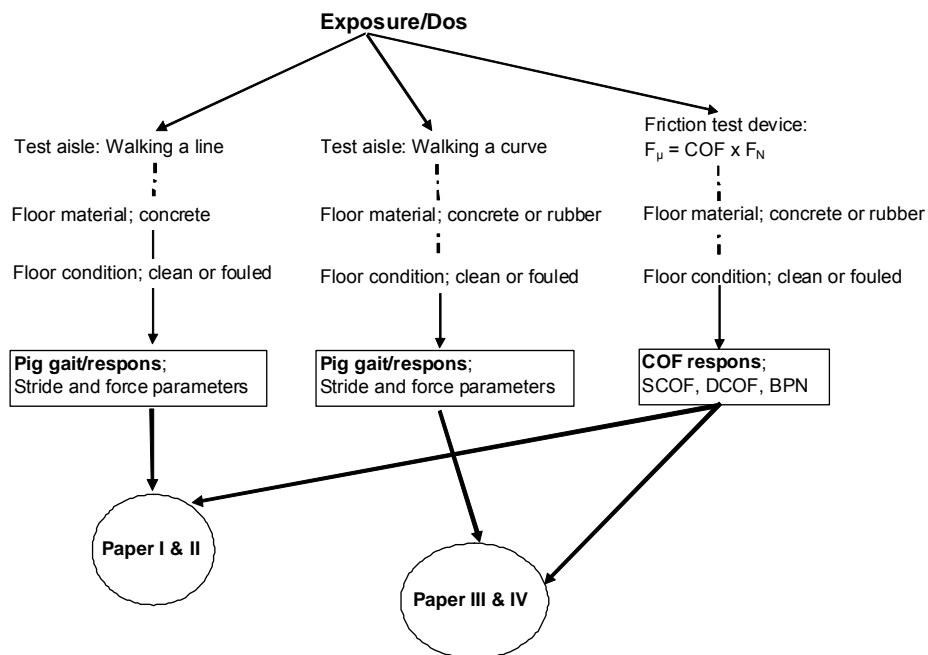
Exposure/Dos

Test aisle: Walking a line

Floor material; concrete

Floor condition; clean or fouled

**Pig gait/respons**; Stride and force parameters

Test aisle: Walking a curve

Floor material; concrete or rubber

Floor condition; clean or fouled

**Pig gait/respons**; Stride and force parameters

Friction test device: $F_{\mu} = COF \times F_N$

Floor material; concrete or rubber

Floor condition; clean or fouled

**COF respons**; SCOF, DCOF, BPN

Paper I & II

Paper III & IV